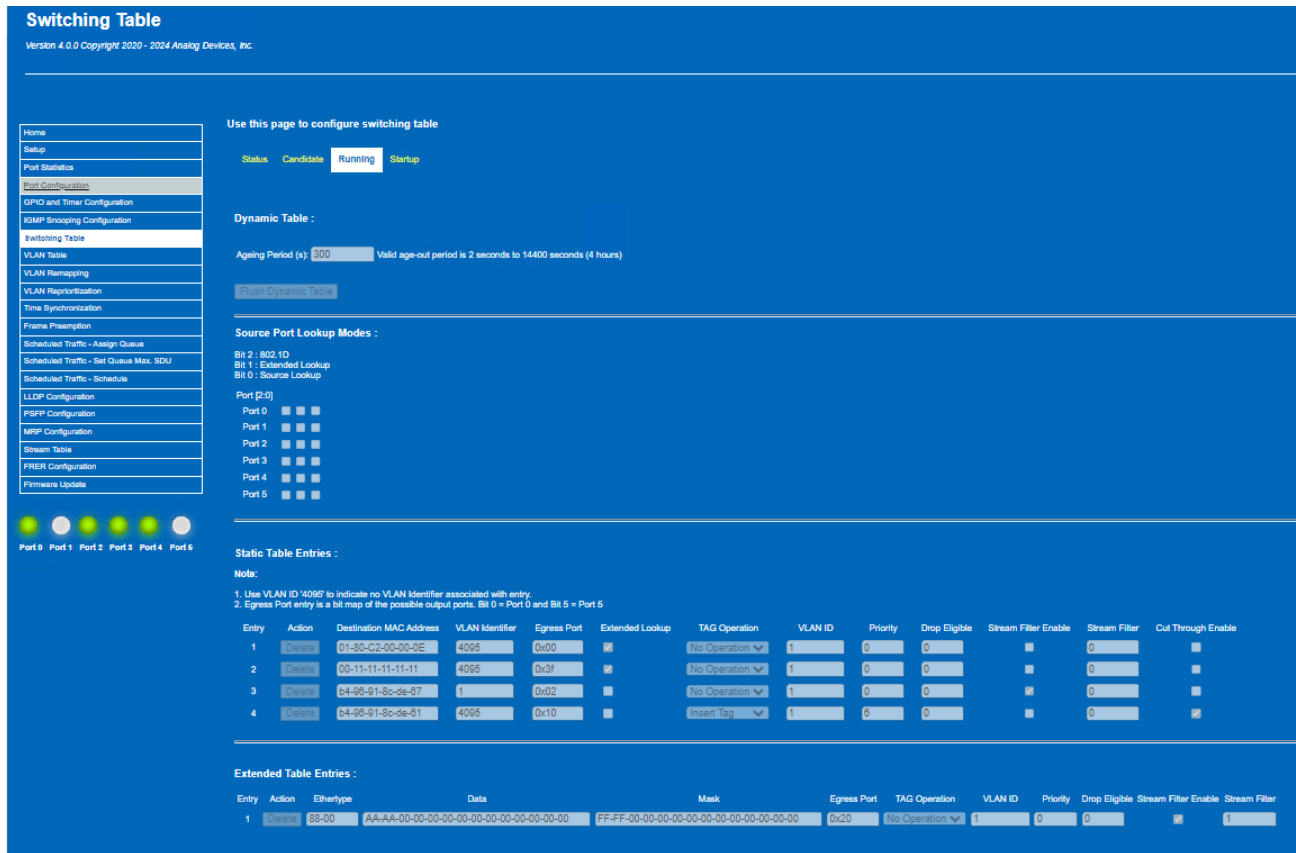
Switching Table

Version 4.0.0 Copyright 2020 - 2024 Analog Devices, Inc.

Home
Setup
Port Statistics
Port Configuration
GPIO and Timer Configuration
IGMP Snooping Configuration
Switching Table
VLAN Table
VLAN Remapping
VLAN Reprioritization
Time Synchronization
Frame Preemption
Scheduled Traffic - Assign Queue
Scheduled Traffic - Set Queue Max. SDU
Scheduled Traffic - Schedule
LLDP Configuration
PSFP Configuration
MRP Configuration
Stream Table
FRER Configuration
Firmware Update

Port 0 Port 1 Port 2 Port 3 Port 4 Port 5

Use this page to configure switching table

Status Candidate Running Startup

Dynamic Table :

Ageing Period (s): 300 Valid age-out period is 2 seconds to 14400 seconds (4 hours)

Flush Dynamic Table

Source Port Lookup Modes :

Bit 2 : 802.1D
Bit 1 : Extended Lookup
Bit 0 : Source Lookup

Port [2:0]
Port 0
Port 1
Port 2
Port 3
Port 4
Port 5

Static Table Entries :

Note:

1. Use VLAN ID '4095' to indicate no VLAN Identifier associated with entry.
2. Egress Port entry is a bit map of the possible output ports. Bit 0 = Port 0 and Bit 5 = Port 5

| Entry | Action | Destination MAC Address | VLAN Identifier | Egress Port | Extended Lookup | TAG Operation | VLAN ID | Priority | Drop Eligible | Stream Filter Enable | Stream Filter | Cut Through Enable |
|---|---|---|---|---|---|---|---|---|---|---|---|---|
| 1 | Delete | 01-80-C2-00-00-0E | 4095 | 0x00 | | No Operation | 1 | 0 | 0 | | 0 | |
| 2 | Delete | 00-11-11-11-11-11 | 4095 | 0x3f | | No Operation | 1 | 0 | 0 | | 0 | |
| 3 | Delete | b4-96-91-8c-de-67 | 1 | 0x02 | | No Operation | 1 | 0 | 0 | | 0 | |
| 4 | Delete | b4-96-91-8c-de-61 | 4095 | 0x10 | | Insert Tag | 1 | 6 | 0 | | 0 | |

Extended Table Entries :

| Entry | Action | Ethertype | Data | Mask | Egress Port | TAG Operation | VLAN ID | Priority | Drop Eligible | Stream Filter Enable | Stream Filter |
|---|---|---|---|---|---|---|---|---|---|---|---|
| 1 | Delete | 88-00 | AA-AA-00-00-00-00-00-00-00-00-00-00-00-00 | FF-FF-00-00-00-00-00-00-00-00-00-00-00-00 | 0x20 | No Operation | 1 | 0 | 0 | | 1 |